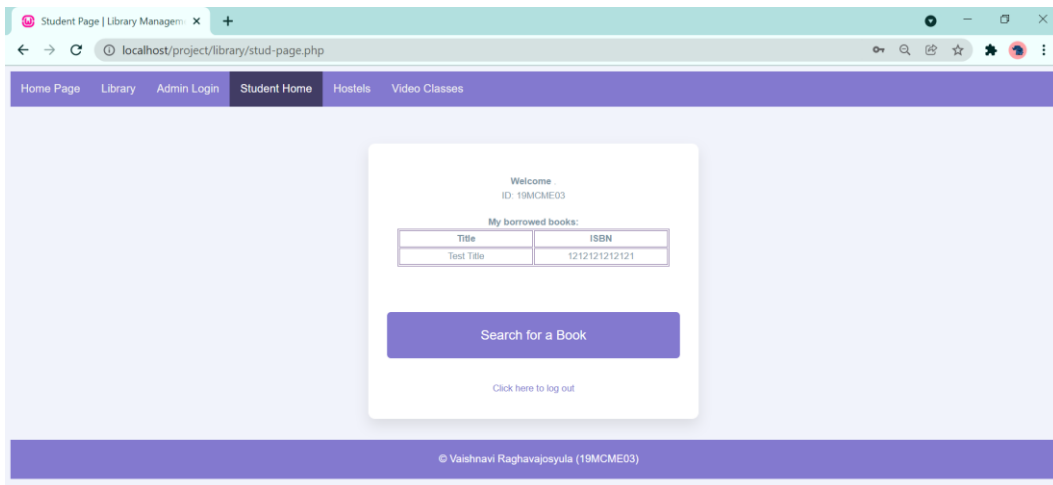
Student Page | Library Managem ×

localhost/project/library/stud-page.php

Home Page Library Admin Login Student Home Hostels Video Classes

Welcome
ID: 19MCME03

My borrowed books:

| Title | ISBN |
|---|---|
| Test Title | 1212121212121 |

Search for a Book

Click here to log out

© Vaishnavi Raghavajosyula (19MCME03)